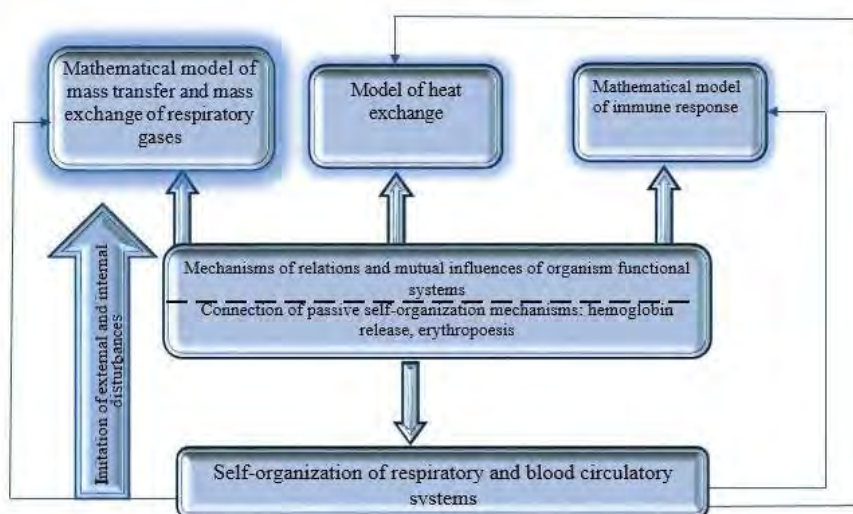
Mathematical model of mass transfer and mass exchange of respiratory gases

Model of heat exchange

Mathematical model of immune response

Imitation of external and internal disturbances

Mechanisms of relations and mutual influences of organism functional systems

Connection of passive self-organization mechanisms: hemoglobin release, erythropoesis

Self-organization of respiratory and blood circulatory systems